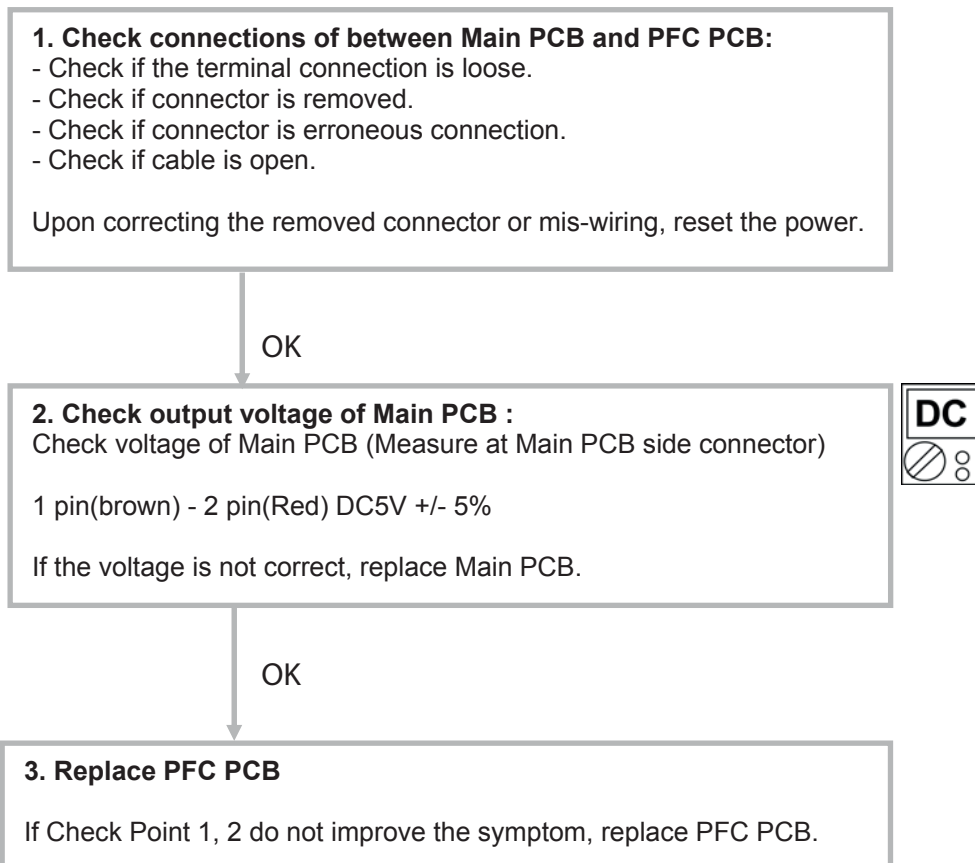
**1. Check connections of between Main PCB and PFC PCB:**
- Check if the terminal connection is loose.
- Check if connector is removed.
- Check if connector is erroneous connection.
- Check if cable is open.

Upon correcting the removed connector or mis-wiring, reset the power.

OK

**2. Check output voltage of Main PCB :**
Check voltage of Main PCB (Measure at Main PCB side connector)

1 pin(brown) - 2 pin(Red) DC5V +/- 5%

If the voltage is not correct, replace Main PCB.

DC

OK

**3. Replace PFC PCB**

If Check Point 1, 2 do not improve the symptom, replace PFC PCB.